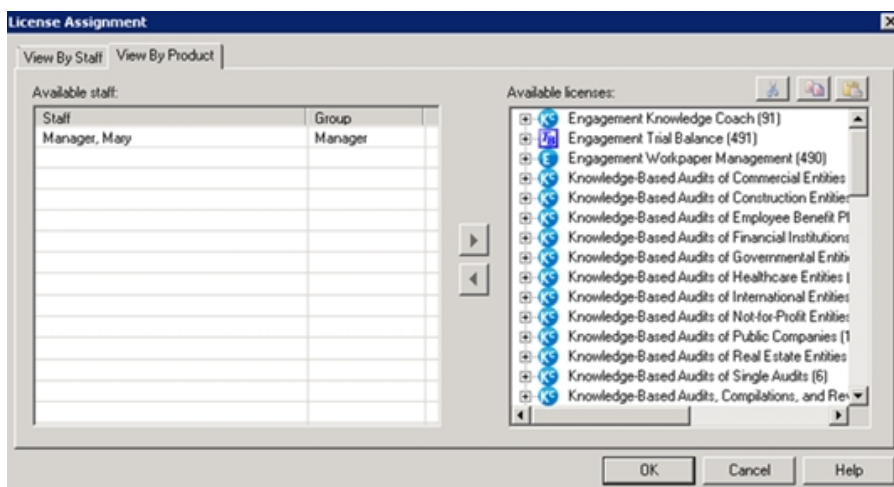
License Assignment

View By Staff | View By Product

Available staff:

| Staff | Group |
|---|---|
| Manager, Mary | Manager |

Available licenses:

Engagement Knowledge Coach (91)
Engagement Trial Balance (491)
Engagement Workpaper Management (490)
Knowledge-Based Audits of Commercial Entities
Knowledge-Based Audits of Construction Entities
Knowledge-Based Audits of Employee Benefit Pl
Knowledge-Based Audits of Financial Institutions
Knowledge-Based Audits of Governmental Entiti
Knowledge-Based Audits of Healthcare Entities (
Knowledge-Based Audits of International Entities
Knowledge-Based Audits of Not-for-Profit Entities
Knowledge-Based Audits of Public Companies (1
Knowledge-Based Audits of Real Estate Entities
Knowledge-Based Audits of Single Audits (6)
Knowledge-Based Audits, Compilations, and Re

OK | Cancel | Help